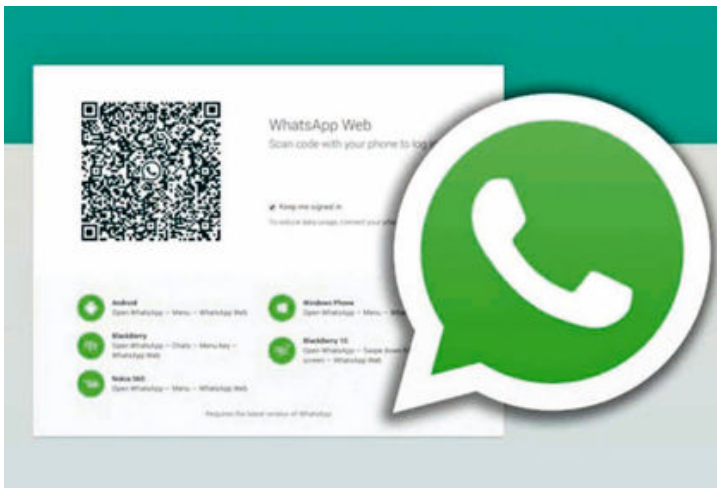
WhatsApp Web

Scan code with your phone to log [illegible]

Keep me signed in

To reduce data usage, connect your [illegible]

Android
Open WhatsApp → Menu → WhatsApp Web

Windows Phone
Open WhatsApp → Menu → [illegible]

BlackBerry
Open WhatsApp → Chats → Menu Key → WhatsApp Web

BlackBerry 10
Open WhatsApp → Swipe down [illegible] screen → WhatsApp Web

Nokia S60
Open WhatsApp → Menu → WhatsApp Web

Requires the latest version of WhatsApp